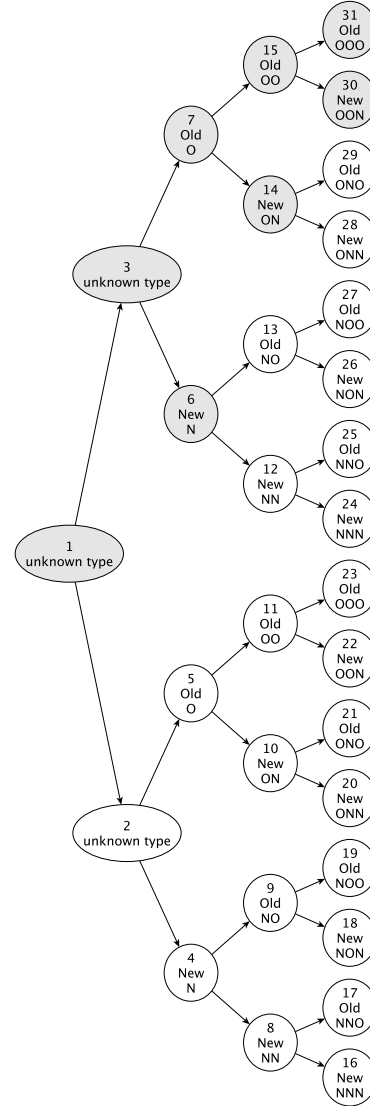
31
Old
OOO

15
Old
OO

30
New
OON

7
Old
O

29
Old
ONO

14
New
ON

28
New
ONN

3
unknown type

27
Old
NOO

13
Old
NO

26
New
NON

6
New
N

25
Old
NNO

12
New
NN

24
New
NNN

1
unknown type

23
Old
OOO

11
Old
OO

22
New
OON

5
Old
O

21
Old
ONO

10
New
ON

20
New
ONN

2
unknown type

19
Old
NOO

9
Old
NO

18
New
NON

4
New
N

17
Old
NNO

8
New
NN

16
New
NNN